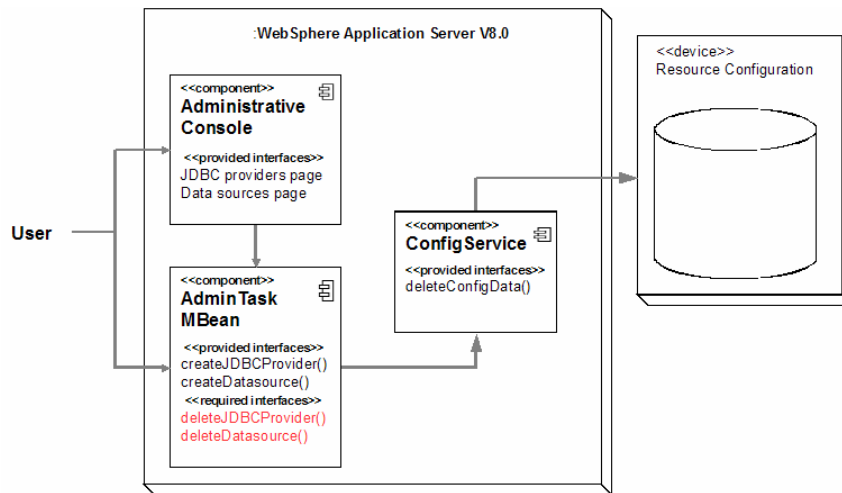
:WebSphere Application Server V8.0

<<device>>
Resource Configuration

<<component>>
Administrative Console
<<provided interfaces>>
JDBC providers page
Data sources page

User

<<component>>
ConfigService
<<provided interfaces>>
deleteConfigData()

<<component>>
AdminTask MBean
<<provided interfaces>>
createJDBCProvider()
createDatasource()
<<required interfaces>>
deleteJDBCProvider()
deleteDatasource()